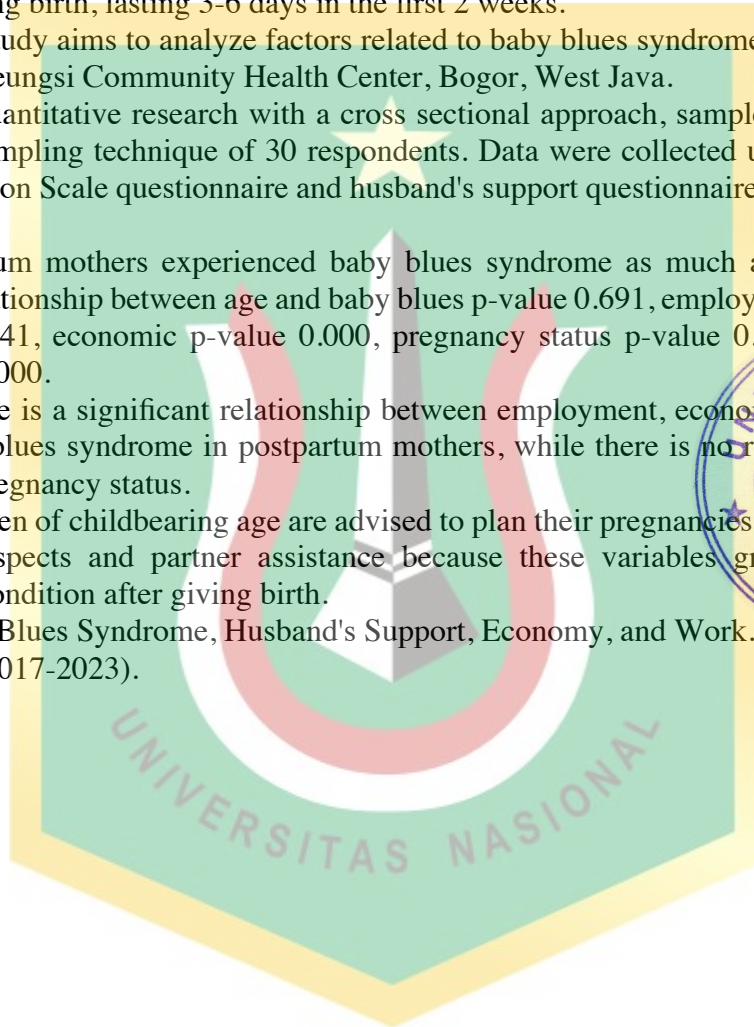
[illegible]g birth, lasting 3-6 days in the first 2 weeks.
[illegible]udy aims to analyze factors related to baby blues syndrome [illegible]eungsi Community Health Center, Bogor, West Java.
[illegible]antitative research with a cross sectional approach, sampl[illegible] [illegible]mpling technique of 30 respondents. Data were collected u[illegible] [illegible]on Scale questionnaire and husband's support questionnaire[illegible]
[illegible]um mothers experienced baby blues syndrome as much a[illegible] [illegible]tionship between age and baby blues p-value 0.691, employ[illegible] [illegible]41, economic p-value 0.000, pregnancy status p-value 0.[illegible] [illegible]000.
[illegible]e is a significant relationship between employment, econo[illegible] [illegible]lues syndrome in postpartum mothers, while there is no r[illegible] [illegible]egnancy status.
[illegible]en of childbearing age are advised to plan their pregnancies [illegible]spects and partner assistance because these variables gr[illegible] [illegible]ondition after giving birth.
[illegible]Blues Syndrome, Husband's Support, Economy, and Work.
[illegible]017-2023).
UNIVERSITAS NASIONAL